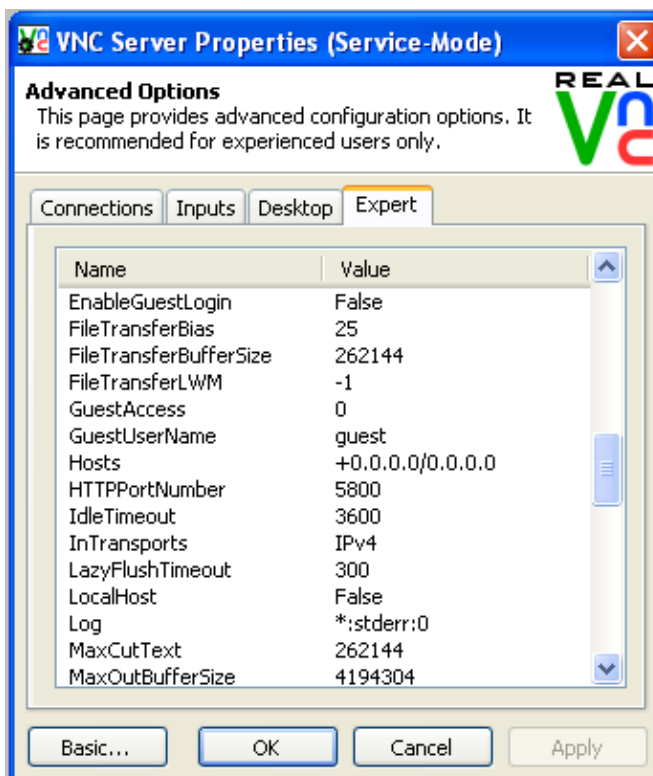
VNC Server Properties (Service-Mode)

Advanced Options
This page provides advanced configuration options. It is recommended for experienced users only.

REAL

Connections | Inputs | Desktop | Expert

| Name | Value |
|---|---|
| EnableGuestLogin | False |
| FileTransferBias | 25 |
| FileTransferBufferSize | 262144 |
| FileTransferLWM | -1 |
| GuestAccess | 0 |
| GuestUserName | guest |
| Hosts | +0.0.0.0/0.0.0.0 |
| HTTPPortNumber | 5800 |
| IdleTimeout | 3600 |
| InTransports | IPv4 |
| LazyFlushTimeout | 300 |
| LocalHost | False |
| Log | *:stderr:0 |
| MaxCutText | 262144 |
| MaxOutBufferSize | 4194304 |

Basic... | OK | Cancel | Apply